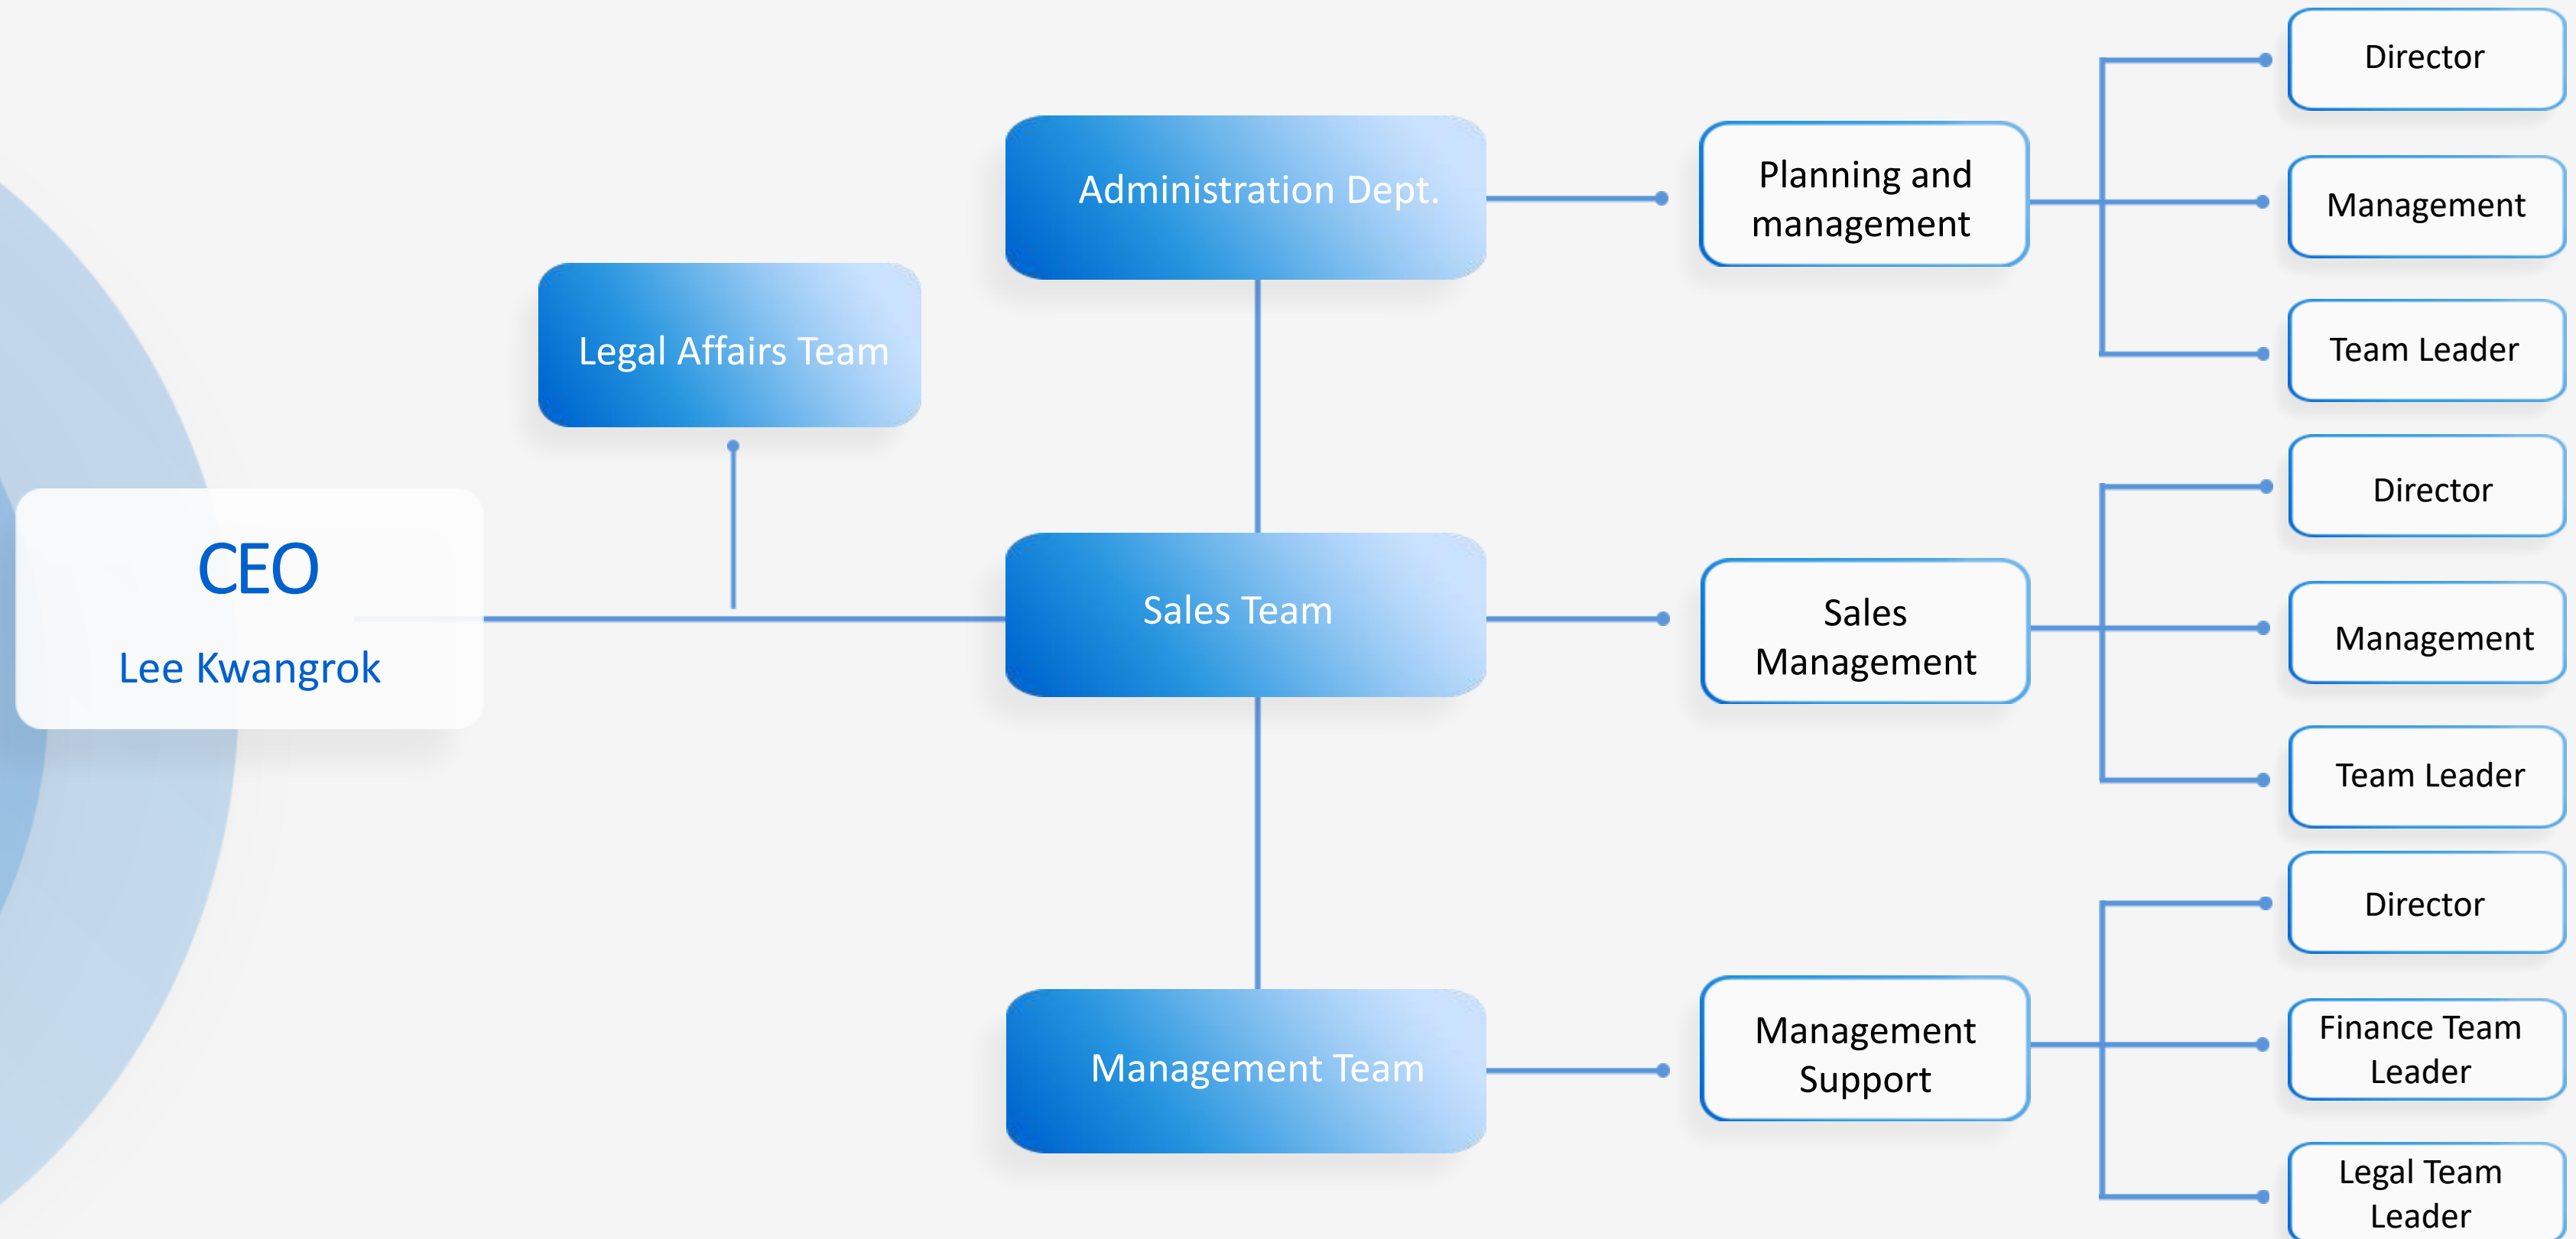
CEO

Lee Kwangrok

Legal Affairs Team

Administration Dept.

Sales Team

Management Team

Planning and management

Director

Management

Team Leader

Sales Management

Director

Management

Team Leader

Management Support

Director

Finance Team Leader

Legal Team Leader